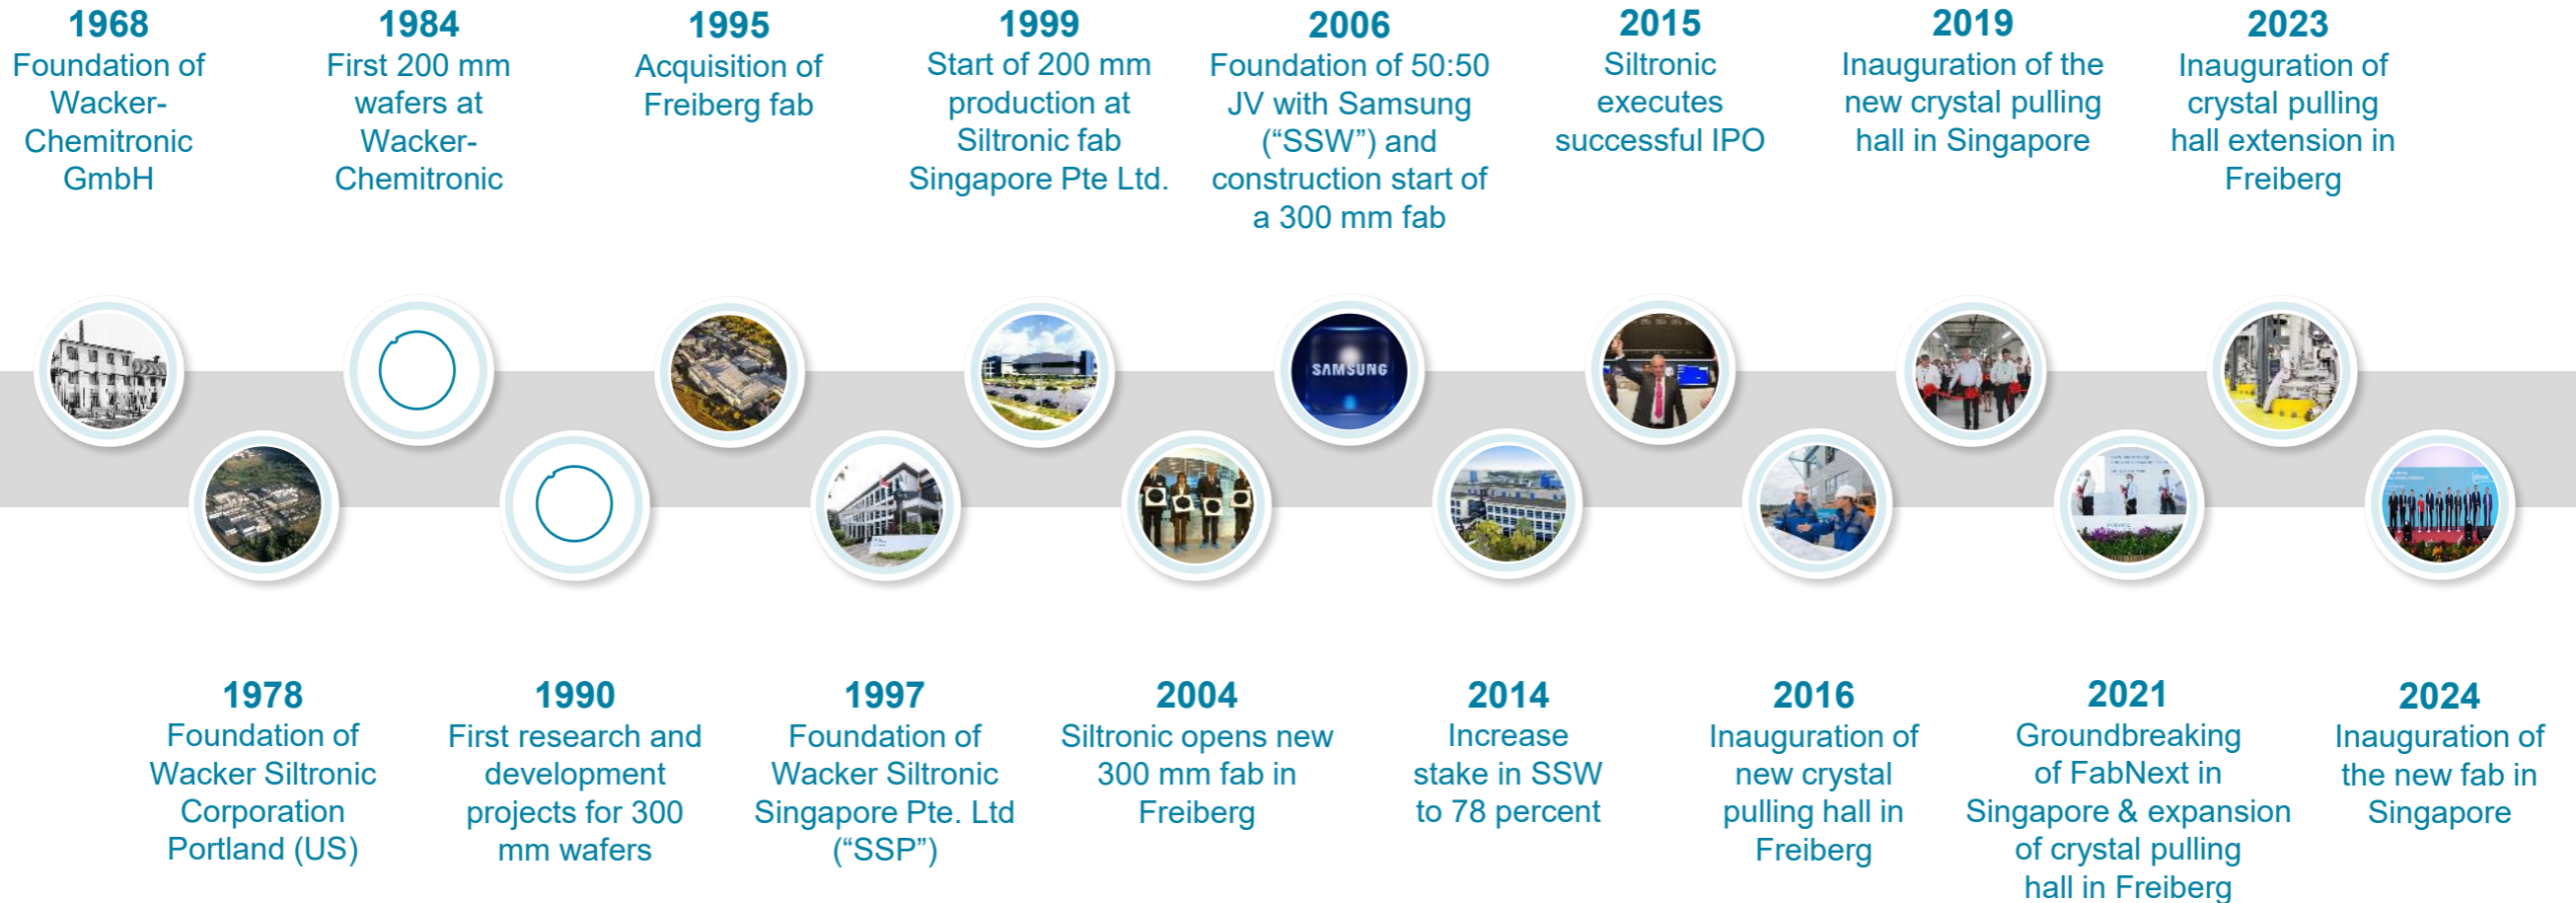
1968
Foundation of Wacker-Chemitronic GmbH

1984
First 200 mm wafers at Wacker-Chemitronic

1995
Acquisition of Freiberg fab

1999
Start of 200 mm production at Siltronic fab Singapore Pte Ltd.

2006
Foundation of 50:50 JV with Samsung ("SSW") and construction start of a 300 mm fab

2015
Siltronic executes successful IPO

2019
Inauguration of the new crystal pulling hall in Singapore

2023
Inauguration of crystal pulling hall extension in Freiberg

SAMSUNG

1978
Foundation of Wacker Siltronic Corporation Portland (US)

1990
First research and development projects for 300 mm wafers

1997
Foundation of Wacker Siltronic Singapore Pte. Ltd ("SSP")

2004
Siltronic opens new 300 mm fab in Freiberg

2014
Increase stake in SSW to 78 percent

2016
Inauguration of new crystal pulling hall in Freiberg

2021
Groundbreaking of FabNext in Singapore & expansion of crystal pulling hall in Freiberg

2024
Inauguration of the new fab in Singapore